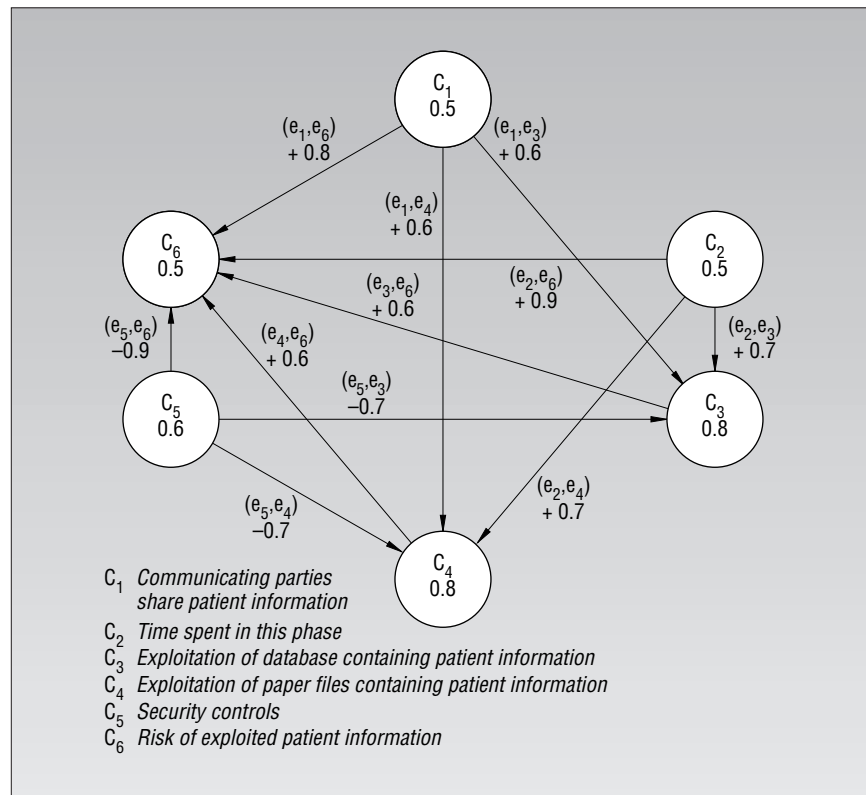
$C_1$
0.5

$(e_1,e_6)$
+ 0.8

$(e_1,e_3)$
+ 0.6

$(e_1,e_4)$
+ 0.6

$C_6$
0.5

$C_2$
0.5

$(e_2,e_6)$
+ 0.9

$(e_3,e_6)$
+ 0.6

$(e_5,e_6)$
–0.9

$(e_4,e_6)$
+ 0.6

$(e_2,e_3)$
+ 0.7

$C_5$
0.6

$(e_5,e_3)$
–0.7

$C_3$
0.8

$(e_2,e_4)$
+ 0.7

$(e_5,e_4)$
–0.7

$C_4$
0.8

$C_1$ *Communicating parties share patient information*
$C_2$ *Time spent in this phase*
$C_3$ *Exploitation of database containing patient information*
$C_4$ *Exploitation of paper files containing patient information*
$C_5$ *Security controls*
$C_6$ *Risk of exploited patient information*